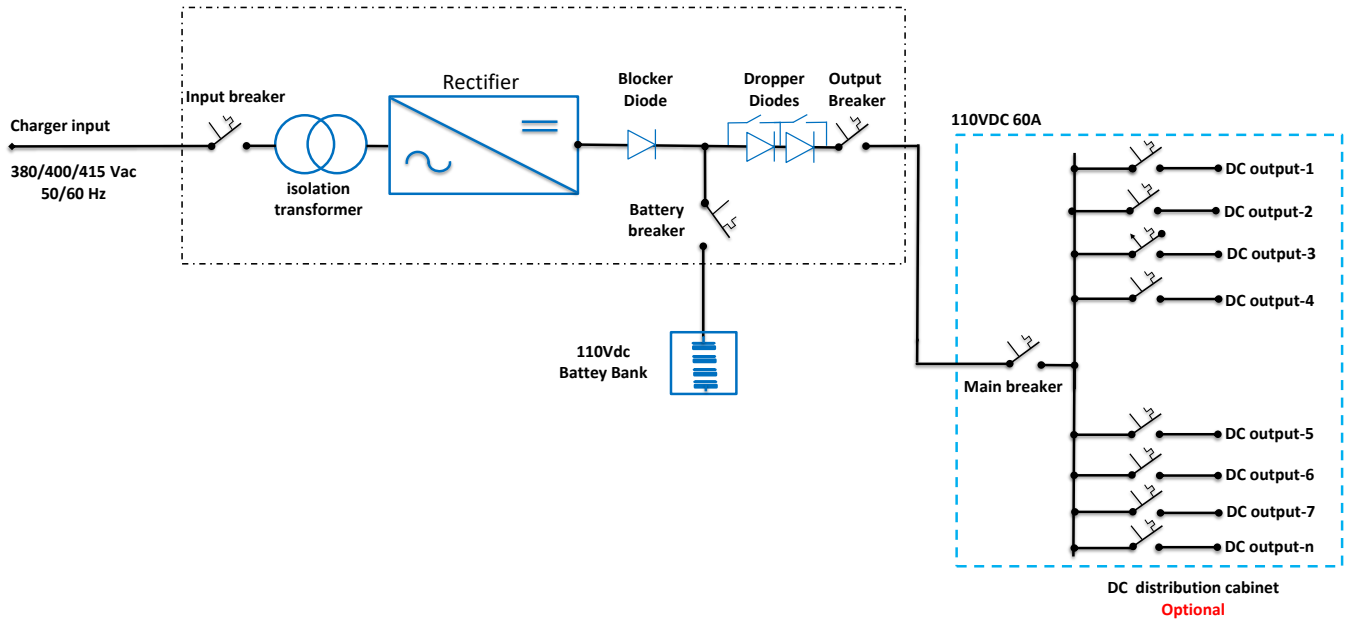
Charger input

380/400/415 Vac
50/60 Hz

Input breaker

isolation transformer

Rectifier

Blocker Diode

Dropper Diodes

Output Breaker

Battery breaker

110Vdc Battey Bank

110VDC 60A

DC output-1
DC output-2
DC output-3
DC output-4

Main breaker

DC output-5
DC output-6
DC output-7
DC output-n

DC distribution cabinet
Optional